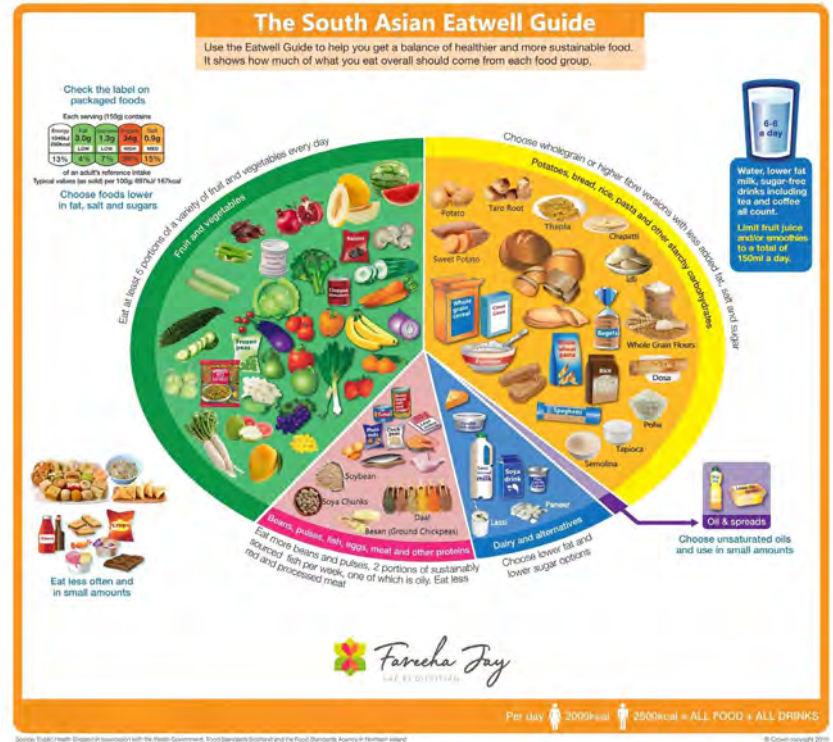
The South Asian Eatwell Guide

Use the Eatwell Guide to help you get a balance of healthier and more sustainable food. It shows how much of what you eat overall should come from each food group.

Check the label on packaged foods

Each serving (150g) contains

| Energy 1046kJ 250kcal | Fat 3.0g | Saturates 1.3g | Sugars 34g | Salt 0.9g |
|---|---|---|---|---|
| 13% | LOW 4% | LOW 7% | HIGH 38% | MED 15% |

of an adult's reference intake
Typical values (as sold) per 100g: 697kJ/ 167kcal

Choose foods lower in fat, salt and sugars

6-8 a day

Water, lower fat milk, sugar-free drinks including tea and coffee all count.

Limit fruit juice and/or smoothies to a total of 150ml a day.

Eat at least 5 portions of a variety of fruit and vegetables every day

Fruit and vegetables

Choose wholegrain or higher fibre versions with less added fat, salt and sugar

Potatoes, bread, rice, pasta and other starchy carbohydrates

Potato
Taro Root
Thepla
Chapatti
Sweet Potato
Idli
Whole Grain Flours
Dosa
Poha
Tapioca
Semolina
Rice
Spaghetti
Whole grain cereal

Soybean
Soya Chunks
Daal
Besan (Ground Chickpeas)
Paneer
Lassi
Soya drink

Beans, pulses, fish, eggs, meat and other proteins

Eat more beans and pulses, 2 portions of sustainably sourced fish per week, one of which is oily. Eat less red and processed meat

Dairy and alternatives

Choose lower fat and lower sugar options

Oil & spreads

Choose unsaturated oils and use in small amounts

Eat less often and in small amounts

Fareeha Jay

Per day 2000kcal 2500kcal = ALL FOOD + ALL DRINKS

Source: Public Health England in association with the Welsh Government, Food Standards Scotland and the Food Standards Agency in Northern Ireland

© Crown copyright 2016